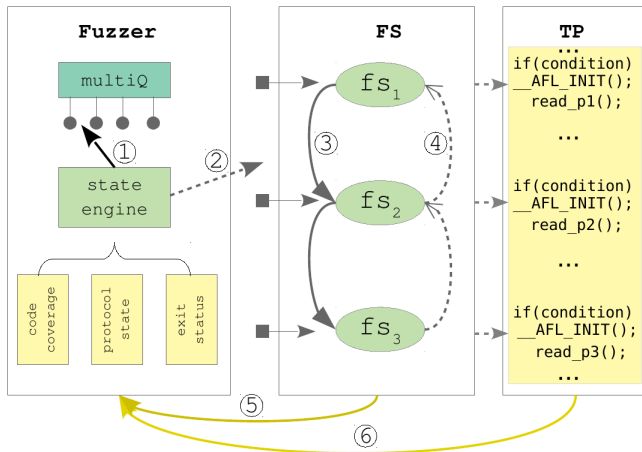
Fuzzer

multiQ

①

state engine

code coverage

protocol state

exit status

②

FS

$fs_1$

③

④

$fs_2$

$fs_3$

TP

...
if(condition)
__AFL_INIT();
read_p1();

...

if(condition)
__AFL_INIT();
read_p2();

...

if(condition)
__AFL_INIT();
read_p3();
...

⑤

⑥